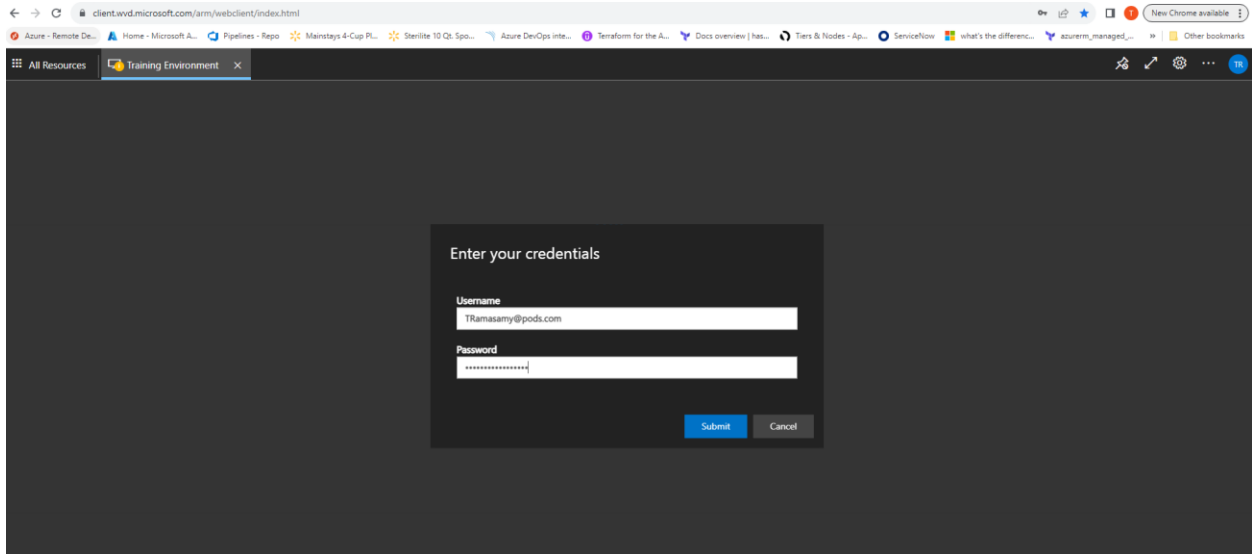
client.wvd.microsoft.com/arm/webclient/index.html

New Chrome available

Azure - Remote De... Home - Microsoft A... Pipelines - Repo Mainstays 4-Cup Pl... Sterilite 10 Qt. Spo... Azure DevOps inte... Terraform for the A... Docs overview | has... Tiers & Nodes - Ap... ServiceNow what's the differenc... azurerm_managed_... » Other bookmarks

All Resources Training Environment ×

TR

Enter your credentials

Username

TRamasamy@pods.com

Password

•••••••••••••••••

Submit Cancel